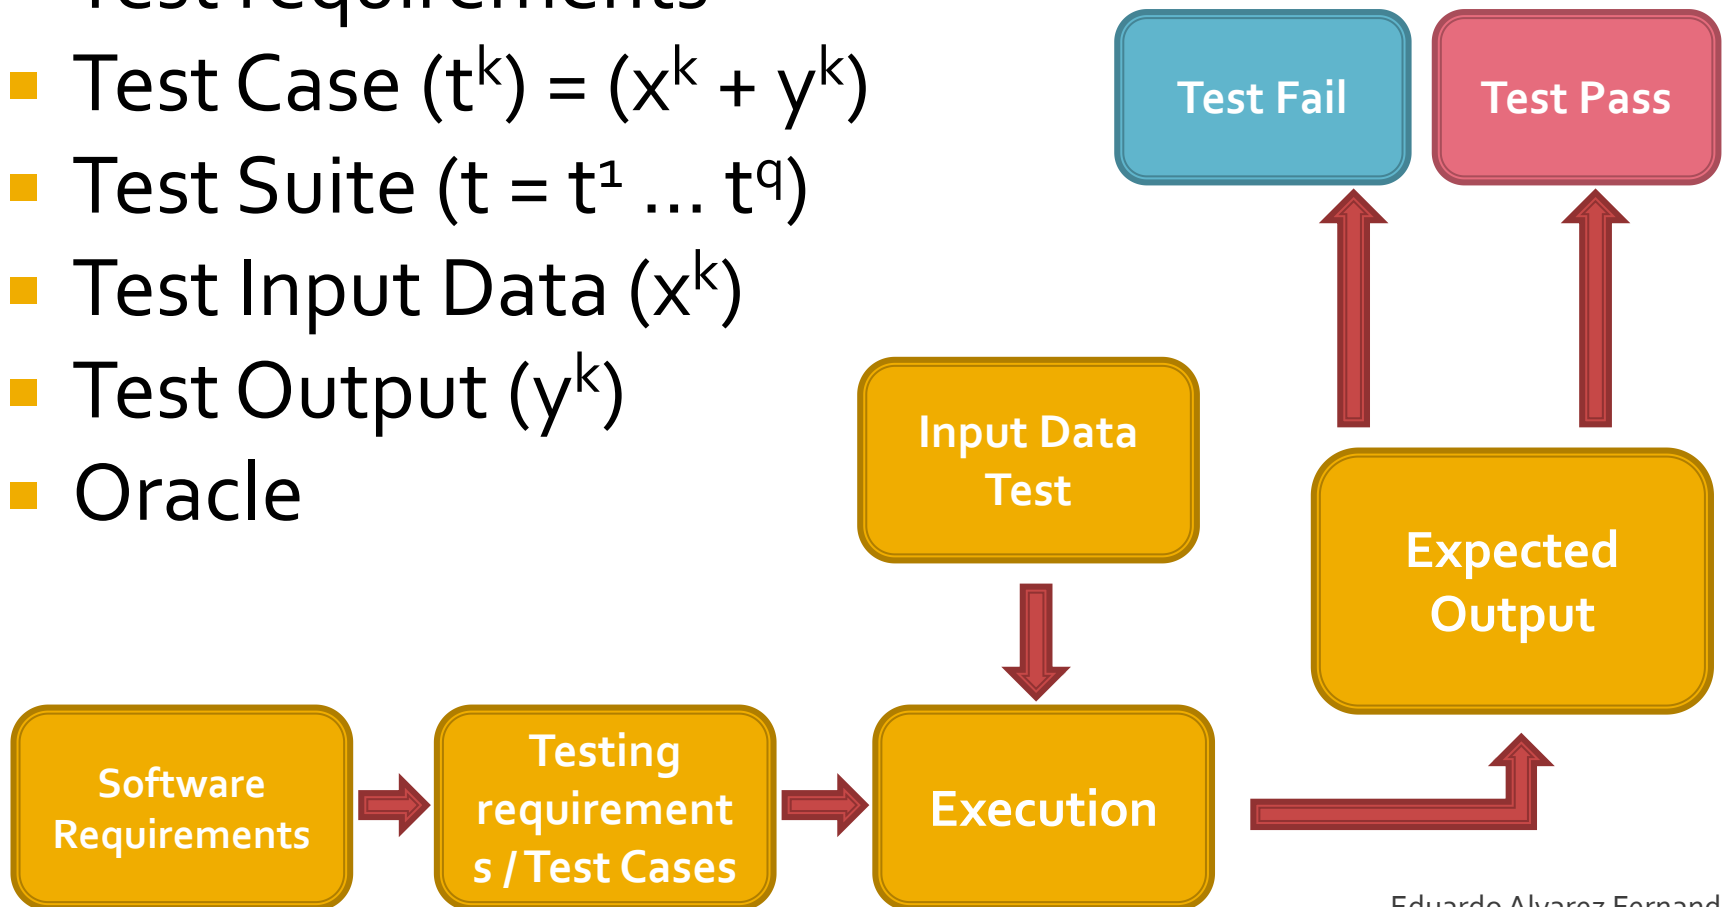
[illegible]

- Test Case ($t^k$) = ($x^k$ + $y^k$)
- Test Suite ($t = t^1 \ldots t^q$)
- Test Input Data ($x^k$)
- Test Output ($y^k$)
- Oracle

Test Fail

Test Pass

Input Data Test

Expected Output

Software Requirements

Testing requirements / Test Cases

Execution

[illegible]